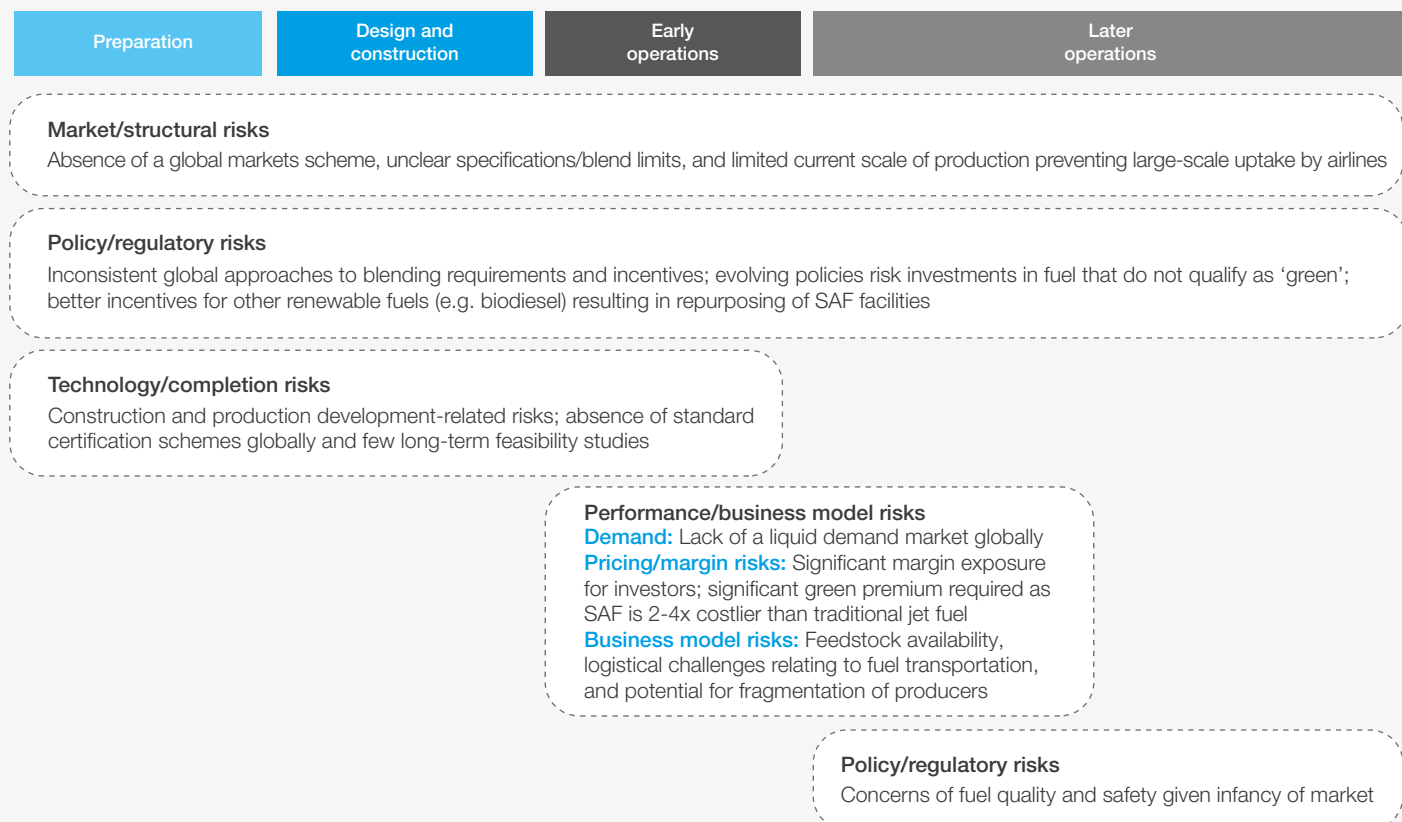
Preparation

Design and construction

Early operations

Later operations

Market/structural risks
Absence of a global markets scheme, unclear specifications/blend limits, and limited current scale of production preventing large-scale uptake by airlines

Policy/regulatory risks
Inconsistent global approaches to blending requirements and incentives; evolving policies risk investments in fuel that do not qualify as 'green'; better incentives for other renewable fuels (e.g. biodiesel) resulting in repurposing of SAF facilities

Technology/completion risks
Construction and production development-related risks; absence of standard certification schemes globally and few long-term feasibility studies

Performance/business model risks
Demand: Lack of a liquid demand market globally
Pricing/margin risks: Significant margin exposure for investors; significant green premium required as SAF is 2-4x costlier than traditional jet fuel
Business model risks: Feedstock availability, logistical challenges relating to fuel transportation, and potential for fragmentation of producers

Policy/regulatory risks
Concerns of fuel quality and safety given infancy of market